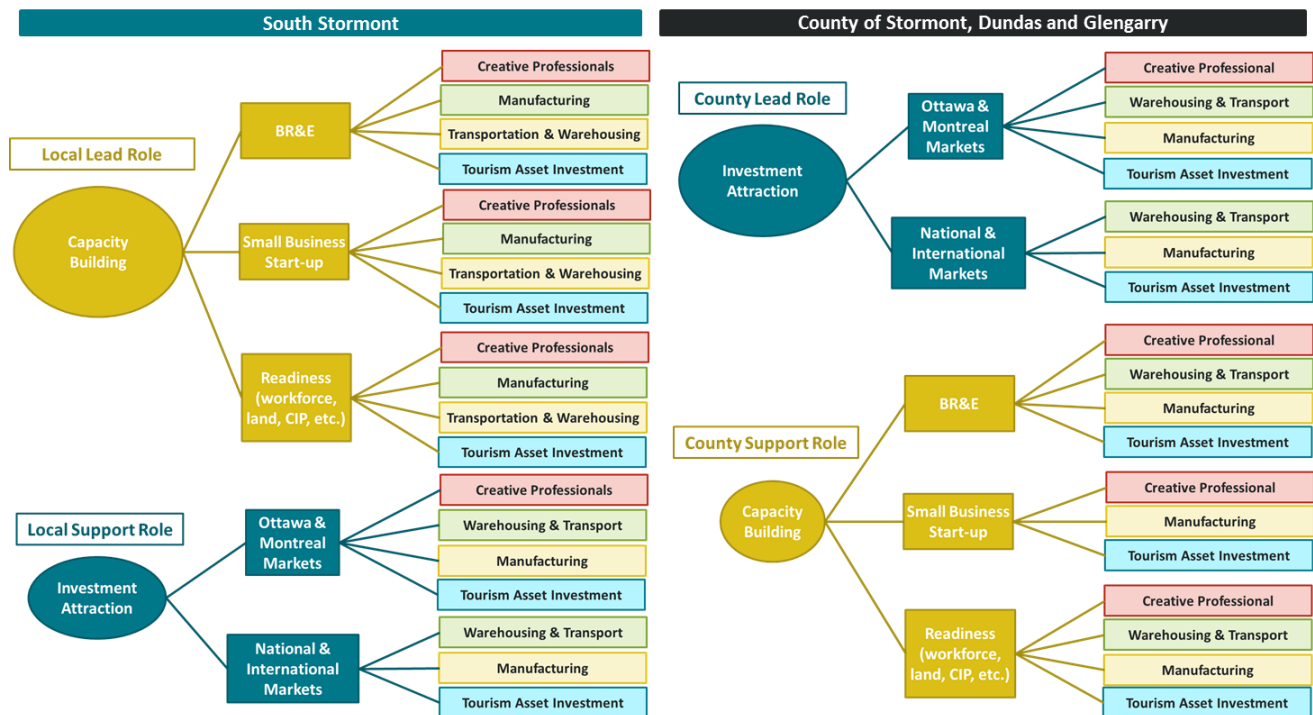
South Stormont

Local Lead Role

Capacity Building

BR&E
Creative Professionals
Manufacturing
Transportation & Warehousing
Tourism Asset Investment

Small Business Start-up
Creative Professionals
Manufacturing
Transportation & Warehousing
Tourism Asset Investment

Readiness (workforce, land, CIP, etc.)
Creative Professionals
Manufacturing
Transportation & Warehousing
Tourism Asset Investment

Local Support Role

Investment Attraction

Ottawa & Montreal Markets
Creative Professionals
Warehousing & Transport
Manufacturing
Tourism Asset Investment

National & International Markets
Warehousing & Transport
Manufacturing
Tourism Asset Investment

County of Stormont, Dundas and Glengarry

County Lead Role

Investment Attraction

Ottawa & Montreal Markets
Creative Professional
Warehousing & Transport
Manufacturing
Tourism Asset Investment

National & International Markets
Warehousing & Transport
Manufacturing
Tourism Asset Investment

County Support Role

Capacity Building

BR&E
Creative Professional
Warehousing & Transport
Manufacturing
Tourism Asset Investment

Small Business Start-up
Creative Professional
Manufacturing
Tourism Asset Investment

Readiness (workforce, land, CIP, etc.)
Creative Professional
Warehousing & Transport
Manufacturing
Tourism Asset Investment